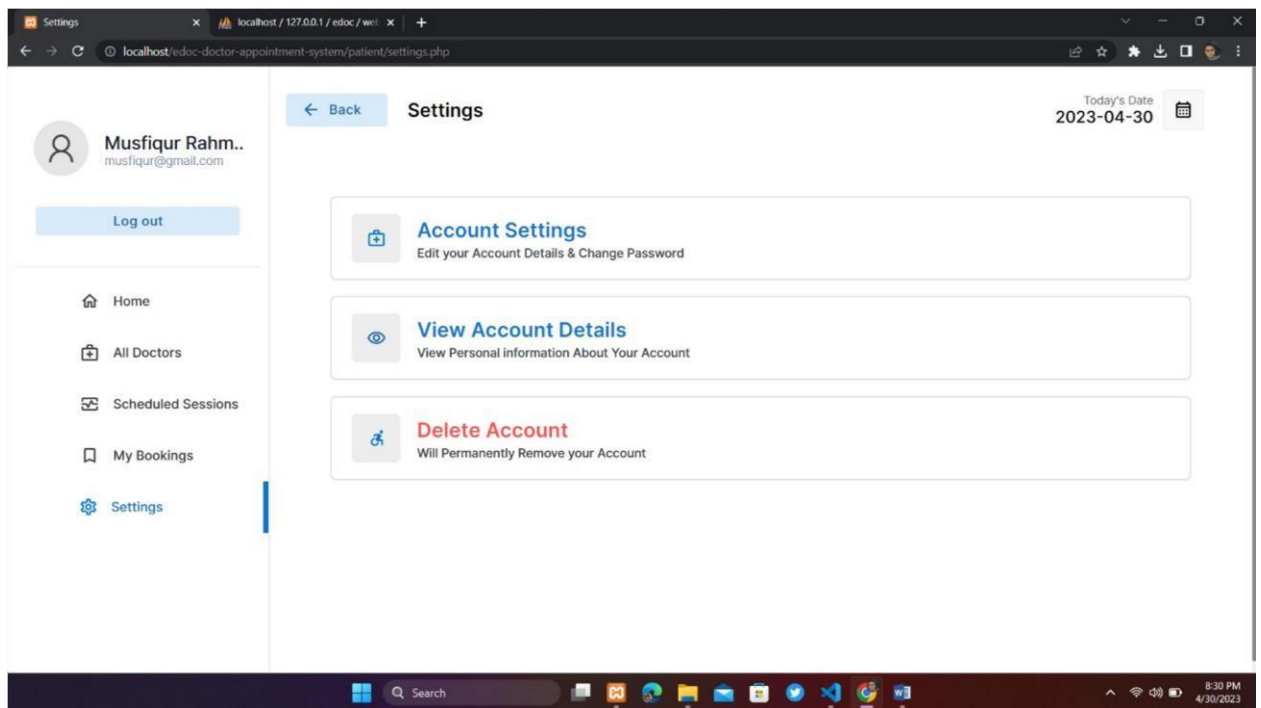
Settings
localhost / 127.0.0.1 / edoc / wel
localhost/edoc-doctor-appointment-system/patient/settings.php

Musfiqur Rahm..
musfiqur@gmail.com

Log out

Home
All Doctors
Scheduled Sessions
My Bookings
Settings

← Back
Settings

Today's Date
2023-04-30

Account Settings
Edit your Account Details & Change Password

View Account Details
View Personal information About Your Account

Delete Account
Will Permanently Remove your Account

Search

8:30 PM
4/30/2023